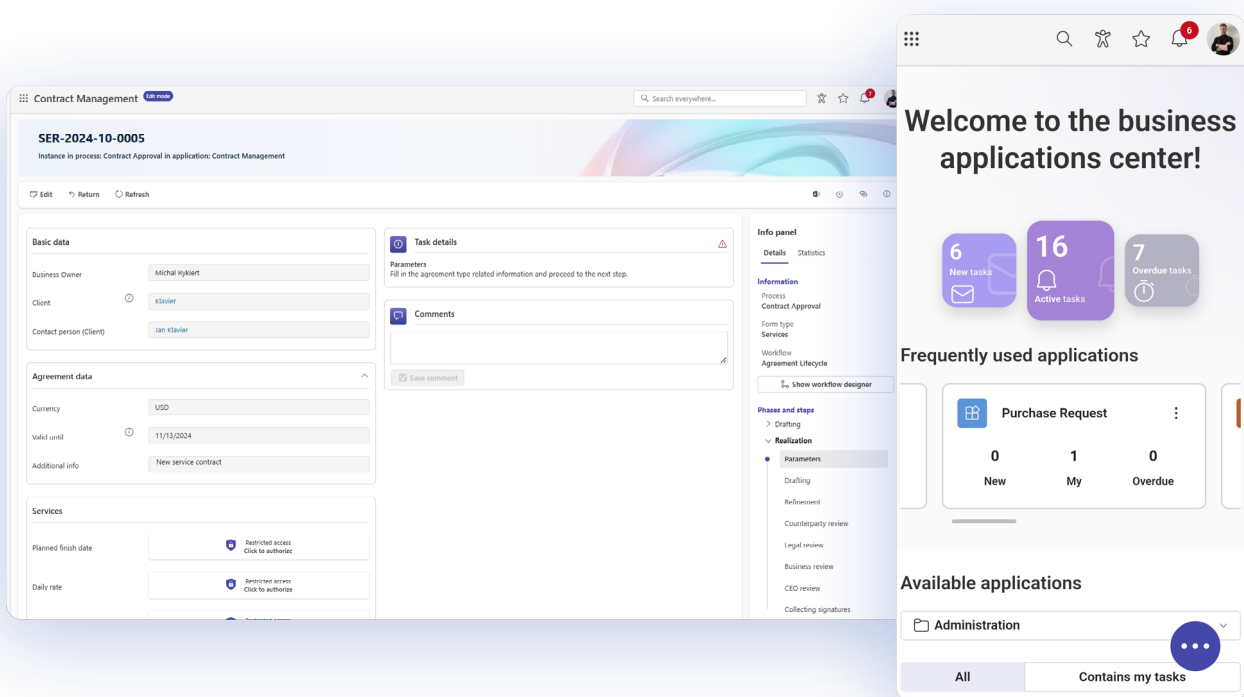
Contract Management Edit mode

Search everywhere...

7

SER-2024-10-0005

Instance in process: Contract Approval in application: Contract Management

Edit Return Refresh

Basic data

Business Owner Michał Kykiert

Client Klavier

Contact person (Client) Jan Klavier

Agreement data

Currency USD

Valid until 11/13/2024

Additional info New service contract

Services

Planned finish date Restricted access Click to authorize

Daily rate Restricted access Click to authorize

Task details

Parameters

Fill in the agreement type related information and proceed to the next step.

Comments

Save comment

Info panel

Details Statistics

Information

Process
Contract Approval

Form type
Services

Workflow
Agreement Lifecycle

Show workflow designer

Phases and steps

Drafting

Realization

Parameters

Drafting

Refinement

Counterparty review

Legal review

Business review

CEO review

Collecting signatures

6

Welcome to the business applications center!

6
New tasks

16
Active tasks

7
Overdue tasks

Frequently used applications

Purchase Request

0
New

1
My

0
Overdue

Available applications

Administration

All

Contains my tasks